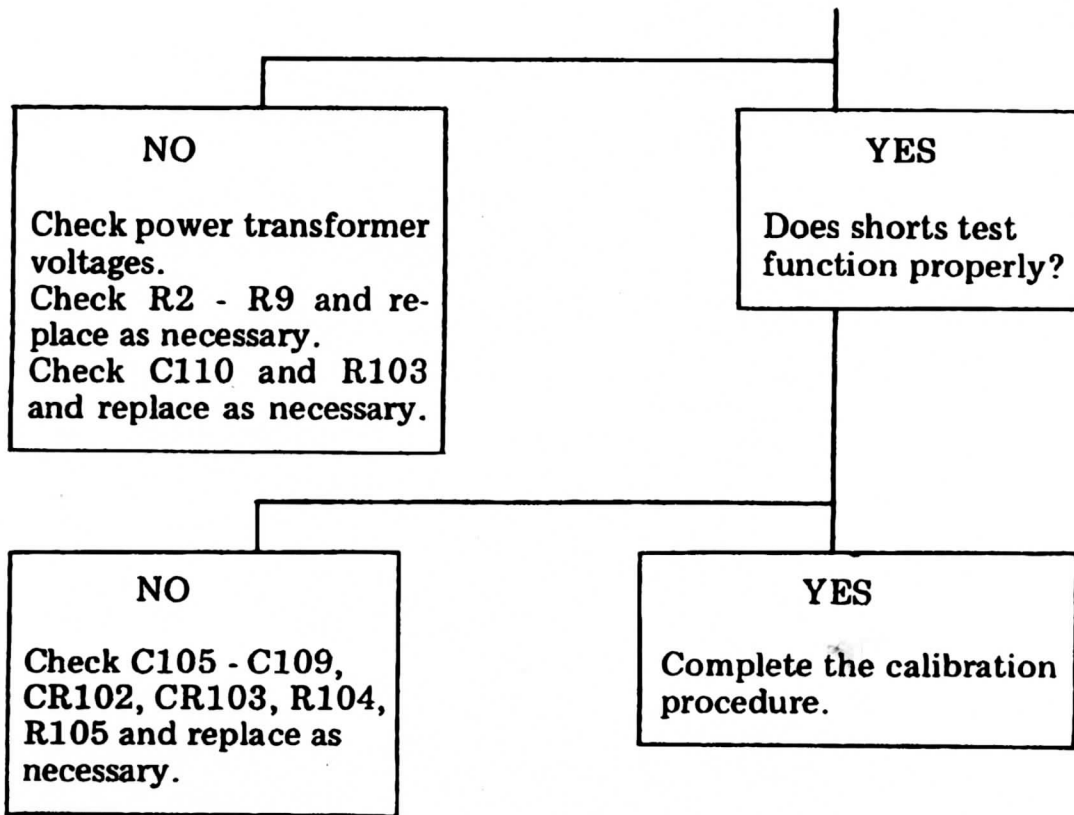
NO

Check power transformer voltages.
Check R2 - R9 and replace as necessary.
Check C110 and R103 and replace as necessary.

YES

Does shorts test function properly?

NO

Check C105 - C109, CR102, CR103, R104, R105 and replace as necessary.

YES

Complete the calibration procedure.